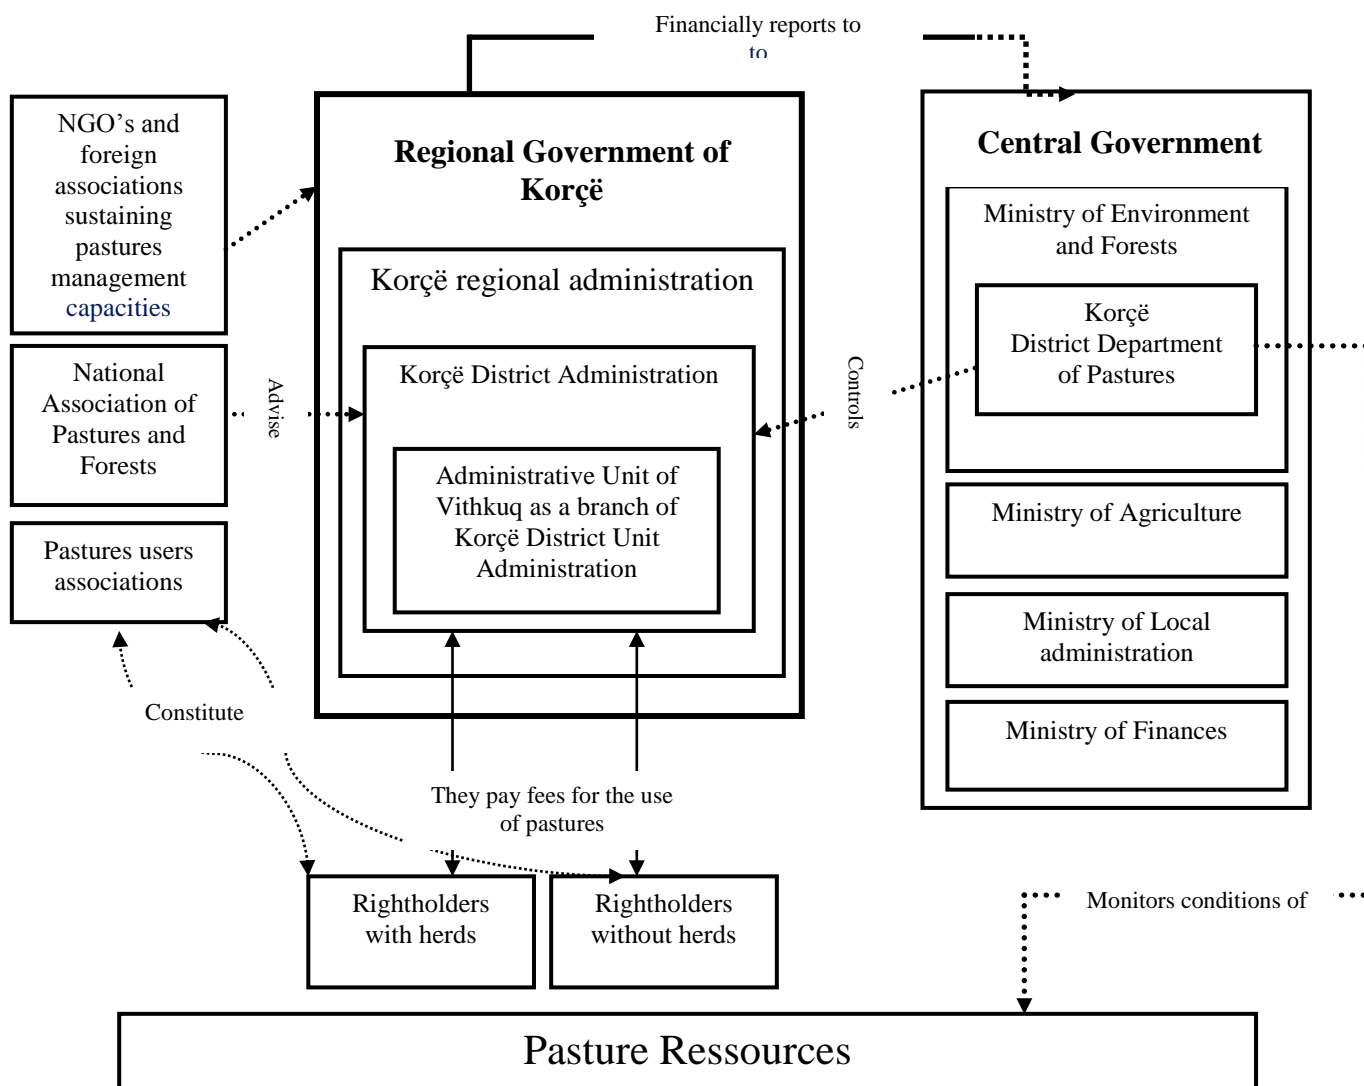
Financially reports to
to

NGO's and foreign associations sustaining pastures management capacities

Regional Government of Korçë

Korçë regional administration

Central Government

Ministry of Environment and Forests

Korçë District Department of Pastures

National Association of Pastures and Forests

Advise

Korçë District Administration

Controls

Administrative Unit of Vithkuq as a branch of Korçë District Unit Administration

Pastures users associations

Ministry of Agriculture

Ministry of Local administration

Constitute

Ministry of Finances

They pay fees for the use of pastures

Rightholders with herds

Rightholders without herds

Monitors conditions of

Pasture Ressources